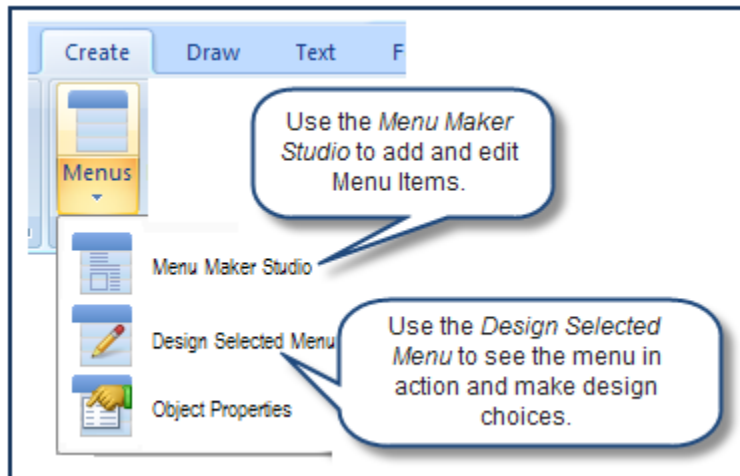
Create Draw Text F

Menus

Use the *Menu Maker Studio* to add and edit Menu Items.

Menu Maker Studio

Design Selected Menu

Object Properties

Use the *Design Selected Menu* to see the menu in action and make design choices.